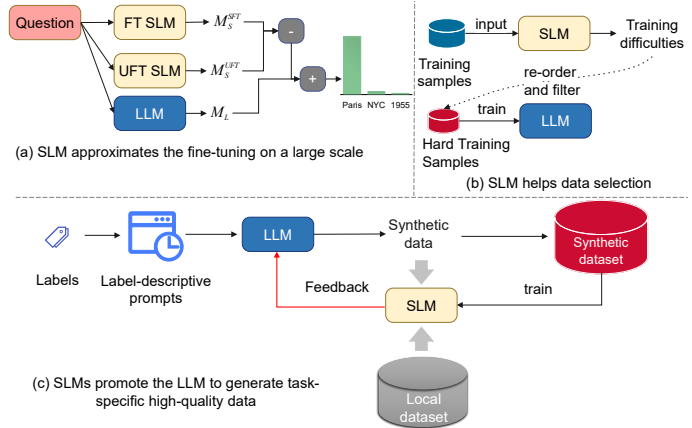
Question

FT SLM

$M_S^{SFT}$

UFT SLM

$M_S^{UFT}$

LLM

$M_L$

-

+

Paris NYC 1955

(a) SLM approximates the fine-tuning on a large scale

Training samples

input

SLM

Training difficulties

re-order and filter

Hard Training Samples

train

LLM

(b) SLM helps data selection

Labels

Label-descriptive prompts

LLM

Synthetic data

Synthetic dataset

Feedback

SLM

train

Local dataset

(c) SLMs promote the LLM to generate task-specific high-quality data